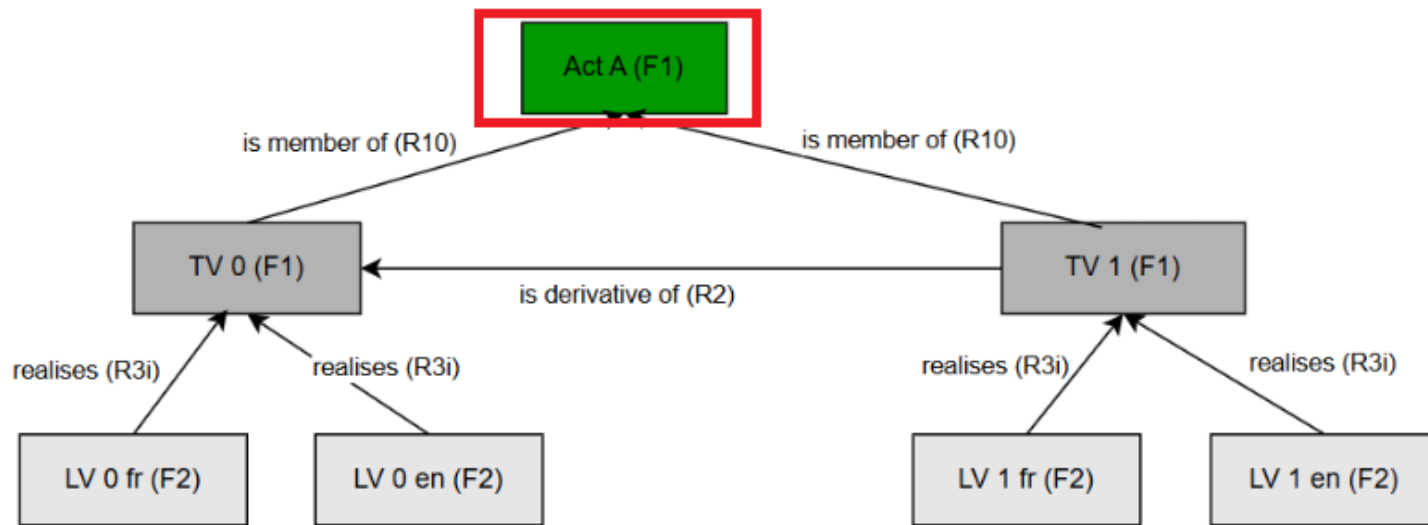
Act A (F1)

is member of (R10)

is member of (R10)

TV 0 (F1)

is derivative of (R2)

TV 1 (F1)

realises (R3i)

realises (R3i)

realises (R3i)

realises (R3i)

LV 0 fr (F2)

LV 0 en (F2)

LV 1 fr (F2)

LV 1 en (F2)